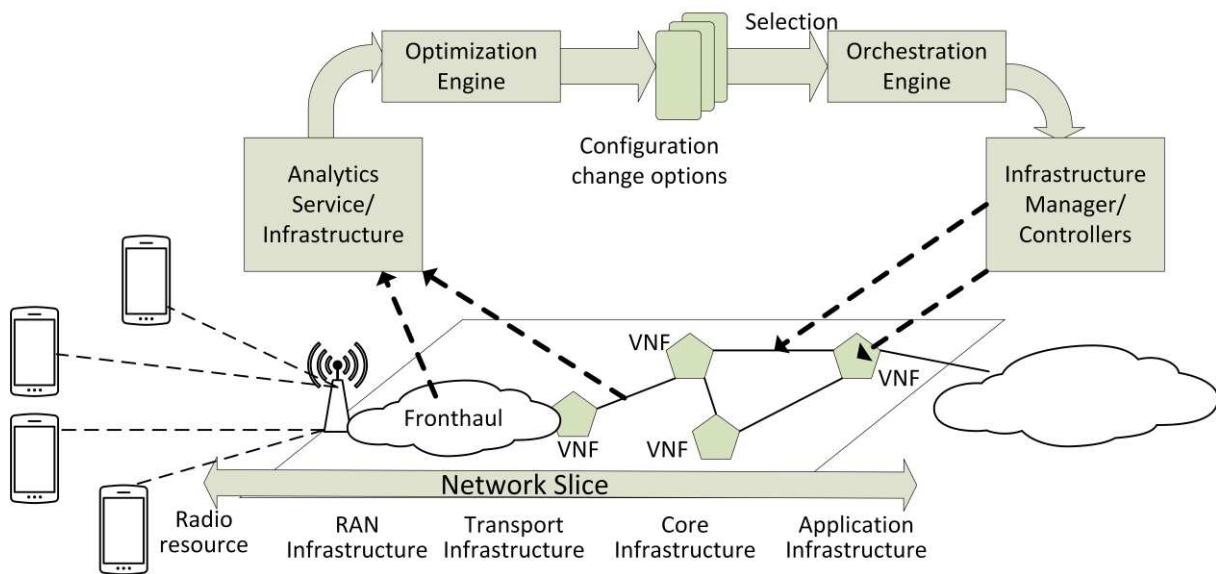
Optimization Engine

Selection

Orchestration Engine

Configuration change options

Analytics Service/ Infrastructure

Infrastructure Manager/ Controllers

VNF

VNF

Fronthaul

VNF

VNF

Network Slice

Radio resource

RAN Infrastructure

Transport Infrastructure

Core Infrastructure

Application Infrastructure